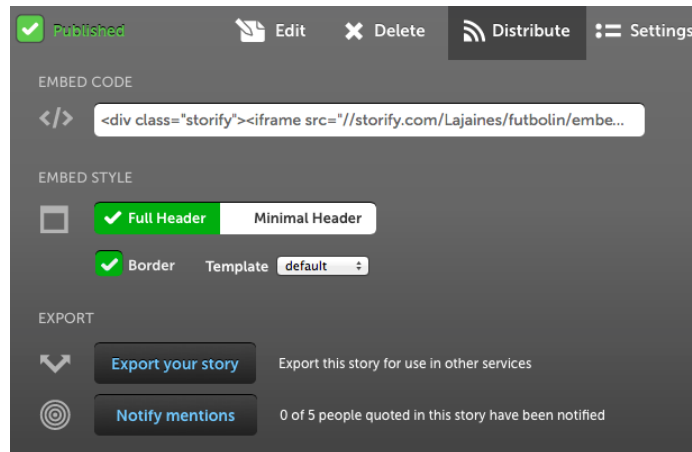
Published

Edit

Delete

Distribute

Settings

EMBED CODE

</>

<div class="storify"><iframe src="//storify.com/Lajaines/futbolin/embe...

EMBED STYLE

Full Header

Minimal Header

Border

Template default

EXPORT

Export your story

Export this story for use in other services

Notify mentions

0 of 5 people quoted in this story have been notified